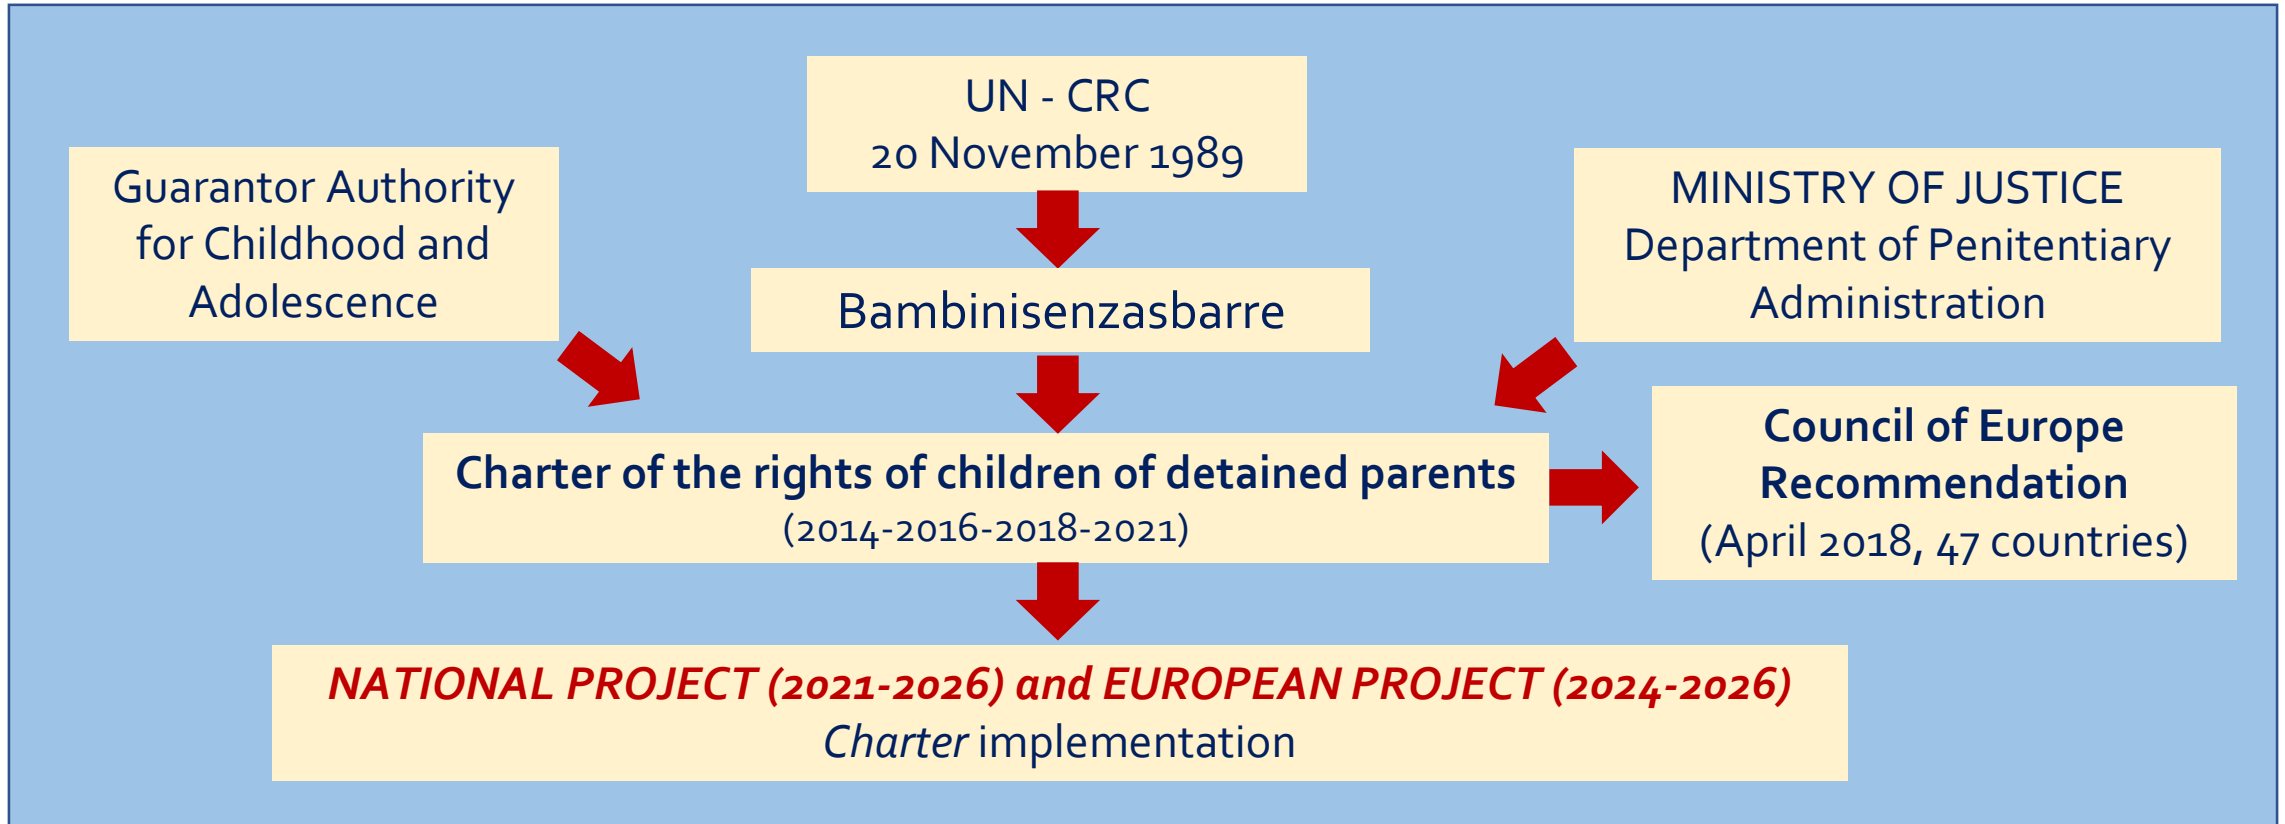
UN - CRC
20 November 1989

Guarantor Authority for Childhood and Adolescence

MINISTRY OF JUSTICE
Department of Penitentiary Administration

Bambinisenzasbarre

Charter of the rights of children of detained parents
(2014-2016-2018-2021)

Council of Europe Recommendation
(April 2018, 47 countries)

NATIONAL PROJECT (2021-2026) and EUROPEAN PROJECT (2024-2026)
Charter implementation